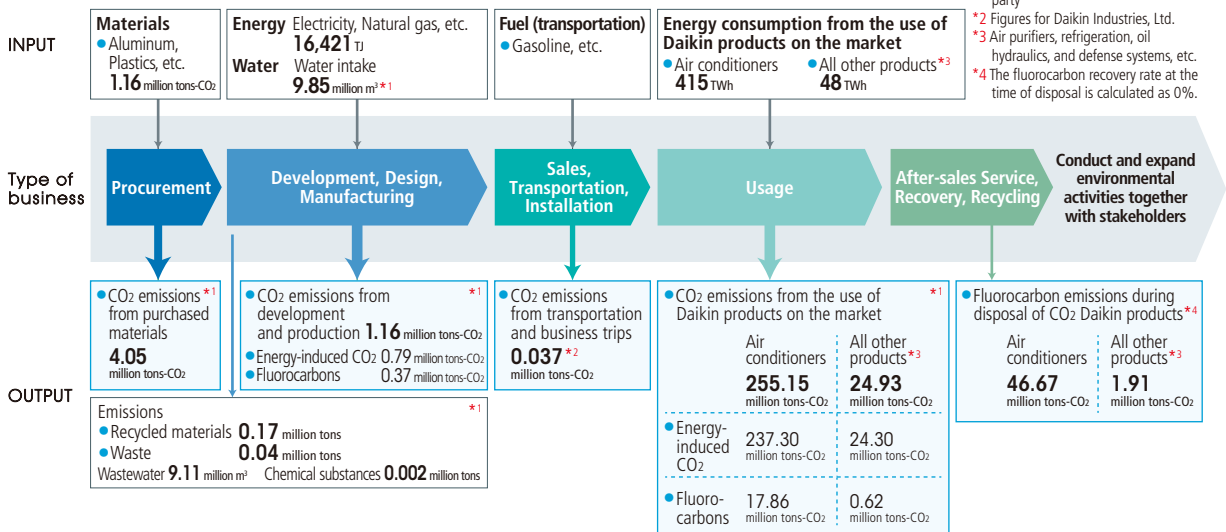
party
*2 Figures for Daikin Industries, Ltd.
*3 Air purifiers, refrigeration, oil hydraulics, and defense systems, etc.
*4 The fluorocarbon recovery rate at the time of disposal is calculated as 0%.

INPUT

Materials
Aluminum, Plastics, etc.
1.16 million tons-CO2

Energy Electricity, Natural gas, etc.
16,421 TJ
Water Water intake
9.85 million m³ *1

Fuel (transportation)
Gasoline, etc.

Energy consumption from the use of Daikin products on the market
Air conditioners 415 TWh
All other products*3 48 TWh

Type of business

Procurement

Development, Design, Manufacturing

Sales, Transportation, Installation

Usage

After-sales Service, Recovery, Recycling

Conduct and expand environmental activities together with stakeholders

OUTPUT

CO2 emissions *1 from purchased materials
4.05 million tons-CO2

CO2 emissions from development and production *1 1.16 million tons-CO2
Energy-induced CO2 0.79 million tons-CO2
Fluorocarbons 0.37 million tons-CO2

CO2 emissions from transportation and business trips
0.037 *2 million tons-CO2

CO2 emissions from the use of Daikin products on the market *1

| | Air conditioners | All other products*3 |
|---|---|---|
| | 255.15 million tons-CO2 | 24.93 million tons-CO2 |
| Energy-induced CO2 | 237.30 million tons-CO2 | 24.30 million tons-CO2 |
| Fluoro-carbons | 17.86 million tons-CO2 | 0.62 million tons-CO2 |

Fluorocarbon emissions during disposal of CO2 Daikin products*4
Air conditioners 46.67 million tons-CO2
All other products*3 1.91 million tons-CO2

Emissions *1
Recycled materials 0.17 million tons
Waste 0.04 million tons
Wastewater 9.11 million m³ Chemical substances 0.002 million tons